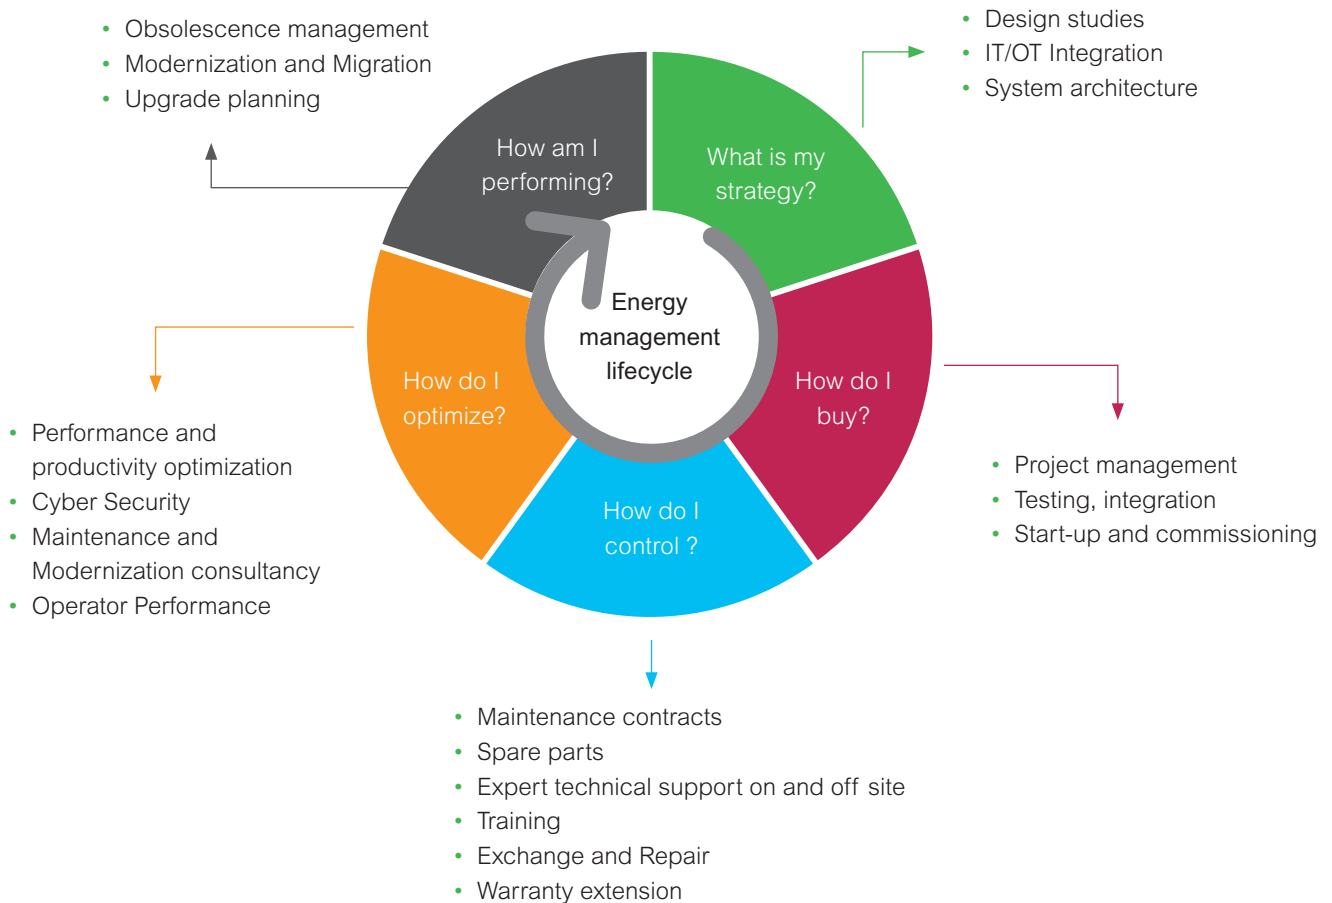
• Obsolescence management
• Modernization and Migration
• Upgrade planning

• Design studies
• IT/OT Integration
• System architecture

How am I performing?

What is my strategy?

Energy management lifecycle

How do I optimize?

How do I buy?

How do I control ?

• Performance and productivity optimization
• Cyber Security
• Maintenance and Modernization consultancy
• Operator Performance

• Project management
• Testing, integration
• Start-up and commissioning

• Maintenance contracts
• Spare parts
• Expert technical support on and off site
• Training
• Exchange and Repair
• Warranty extension